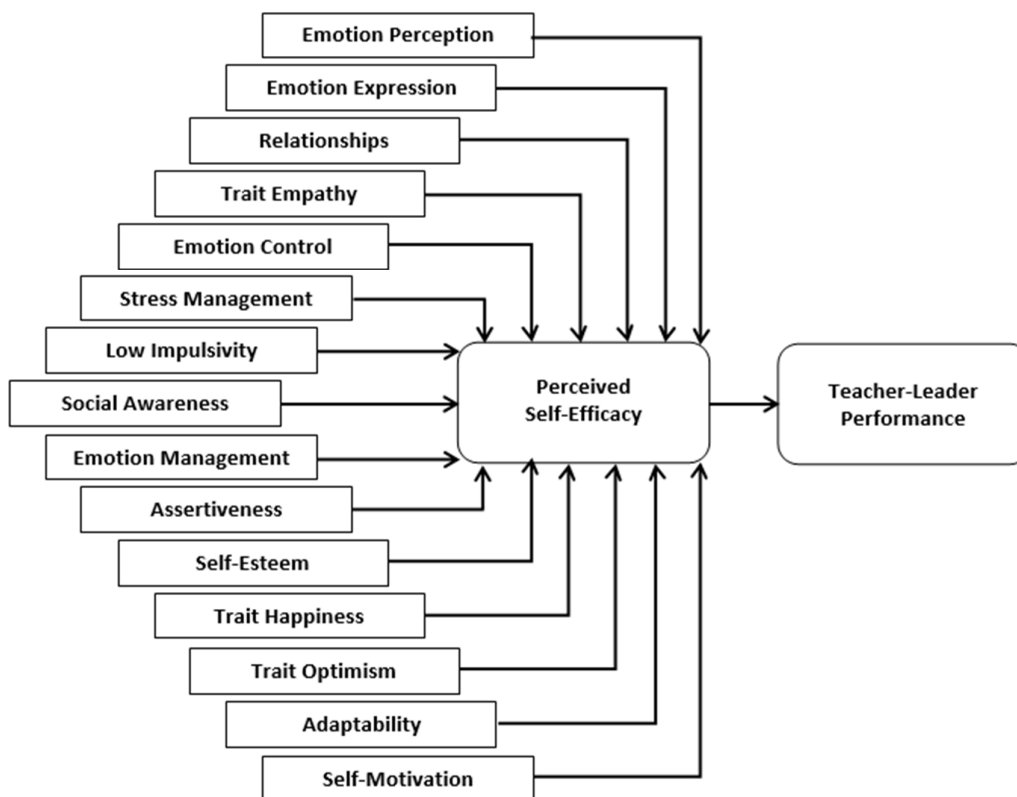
Emotion Perception

Emotion Expression

Relationships

Trait Empathy

Emotion Control

Stress Management

Low Impulsivity

Social Awareness

Emotion Management

Assertiveness

Self-Esteem

Trait Happiness

Trait Optimism

Adaptability

Self-Motivation

Perceived Self-Efficacy

Teacher-Leader Performance